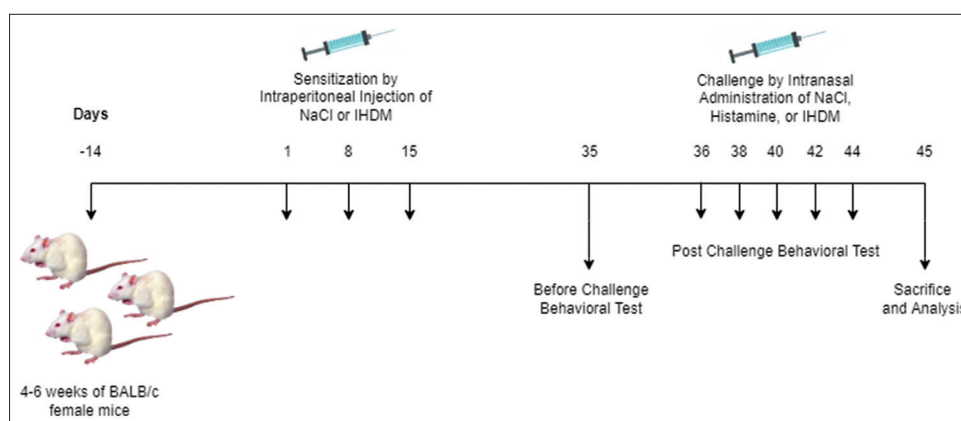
Days

Sensitization by Intraperitoneal Injection of NaCl or IHDM

Challenge by Intranasal Administration of NaCl, Histamine, or IHDM

-14

1

8

15

35

36

38

40

42

44

45

Post Challenge Behavioral Test

Before Challenge Behavioral Test

Sacrifice and Analysis

4-6 weeks of BALB/c female mice